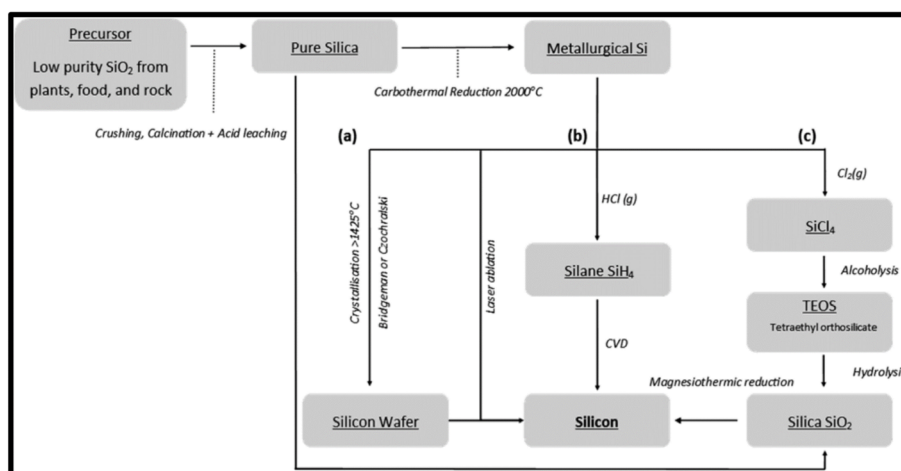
Precursor
Low purity $SiO_2$ from plants, food, and rock

Pure Silica

Metallurgical Si

Crushing, Calcination + Acid leaching

Carbothermal Reduction 2000°C

(a)

(b)

(c)

Crystallisation >1425°C

Bridgeman or Czochralski

Laser ablation

HCl (g)

$Cl_2(g)$

$SiCl_4$

Silane $SiH_4$

Alcoholysis

TEOS
Tetraethyl orthosilicate

CVD

Magnesiothermic reduction

Hydrolysi

Silicon Wafer

Silicon

Silica $SiO_2$